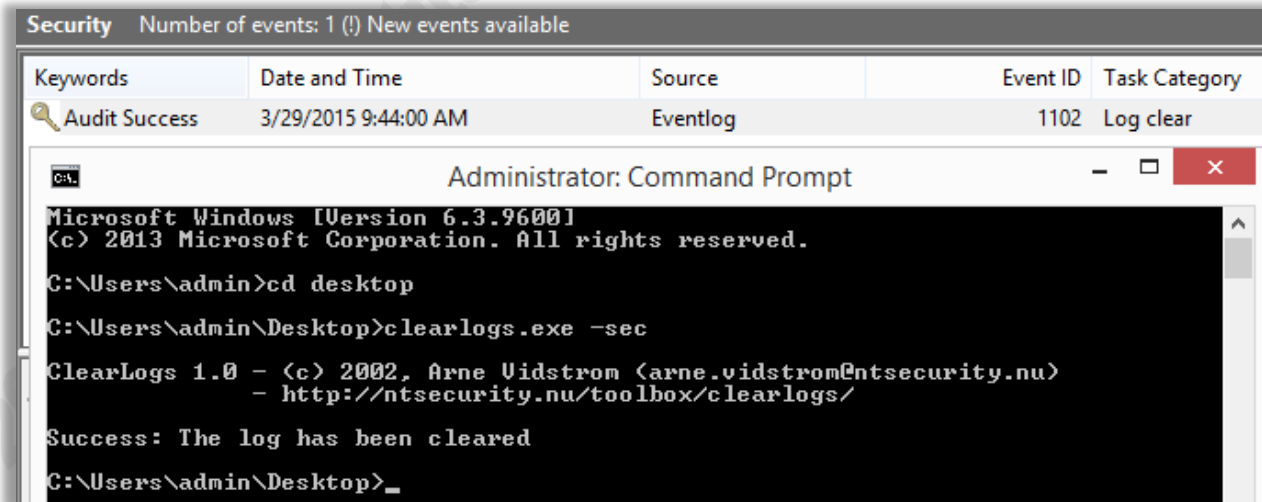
Security Number of events: 1 (!) New events available

| Keywords | Date and Time | Source | Event ID | Task Category |
|---|---|---|---|---|
| Audit Success | 3/29/2015 9:44:00 AM | Eventlog | 1102 | Log clear |

Administrator: Command Prompt

Microsoft Windows [Version 6.3.9600]
(c) 2013 Microsoft Corporation. All rights reserved.

C:\Users\admin>cd desktop

C:\Users\admin\Desktop>clearlogs.exe -sec

ClearLogs 1.0 - (c) 2002, Arne Vidstrom (arne.vidstrom@ntsecurity.nu)
- http://ntsecurity.nu/toolbox/clearlogs/

Success: The log has been cleared

C:\Users\admin\Desktop>_